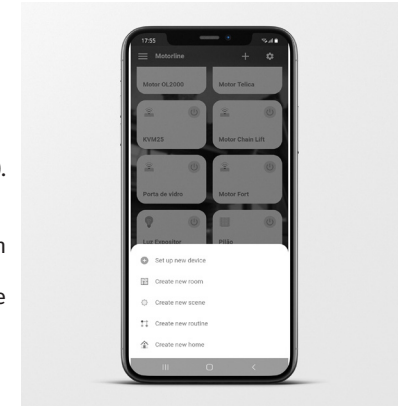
17:55

Motorline

Motor OL2000

Motor Telica

KVM25

Motor Chain Lift

Porta de vidro

Motor Fort

Luz Exterior

Pilão

Set up new device

Create new room

Create new scene

Create new routine

Create new home